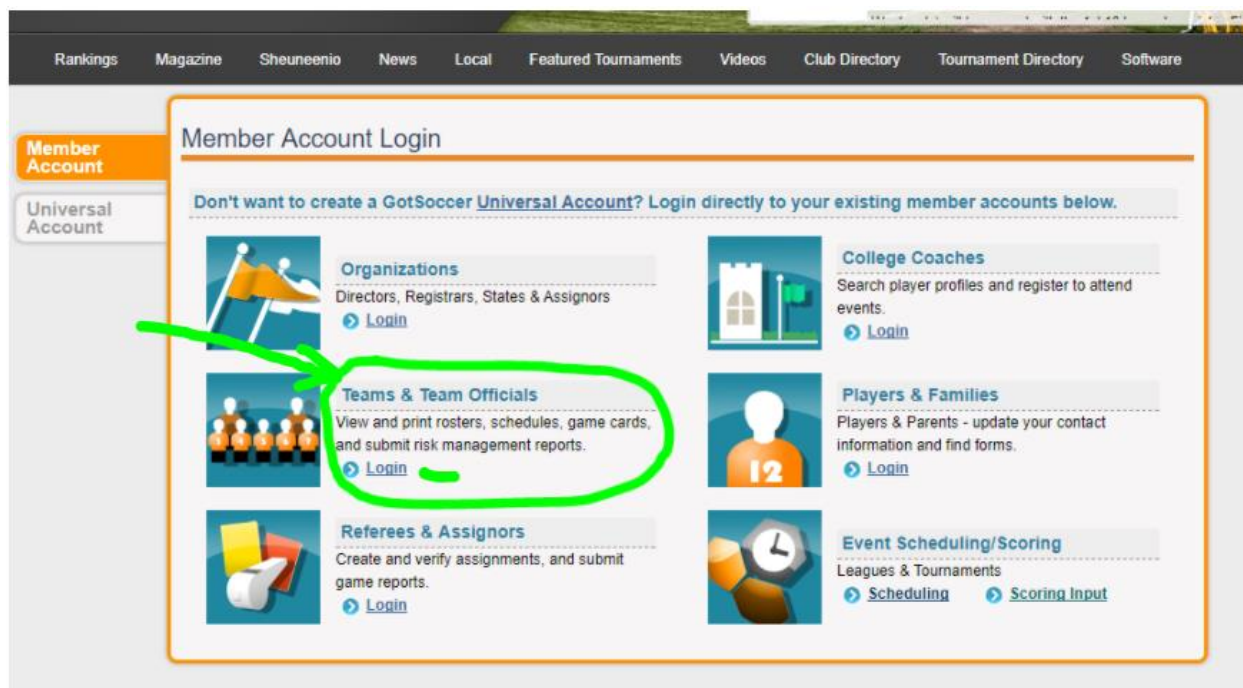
Rankings Magazine Sheuneenio News Local Featured Tournaments Videos Club Directory Tournament Directory Software

Member Account

Universal Account

Member Account Login

Don't want to create a GotSoccer Universal Account? Login directly to your existing member accounts below.

Organizations
Directors, Registrars, States & Assignors
Login

College Coaches
Search player profiles and register to attend events.
Login

Teams & Team Officials
View and print rosters, schedules, game cards, and submit risk management reports.
Login

Players & Families
Players & Parents - update your contact information and find forms.
Login

12

Referees & Assignors
Create and verify assignments, and submit game reports.
Login

Event Scheduling/Scoring
Leagues & Tournaments
Scheduling Scoring Input